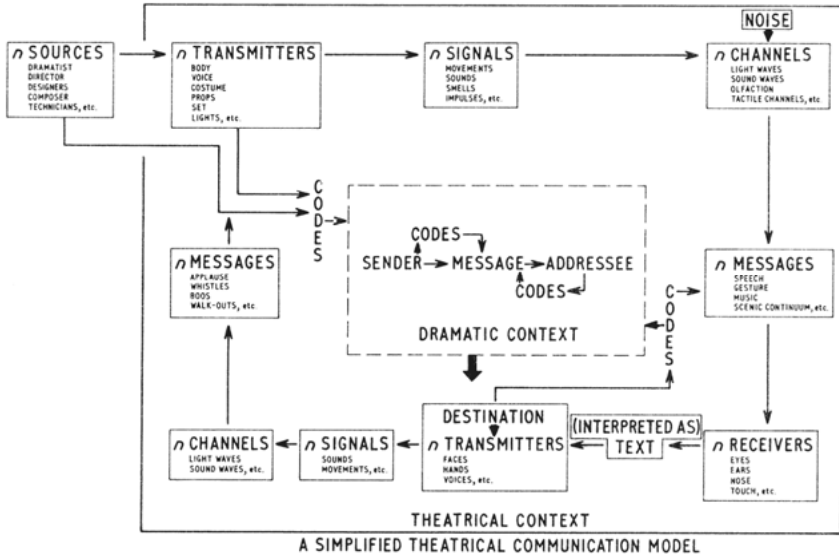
$n$ SOURCES
DRAMATIST
DIRECTOR
DESIGNERS
COMPOSER
TECHNICIANS, etc.

$n$ TRANSMITTERS
BODY
VOICE
COSTUME
PROPS
SET
LIGHTS, etc.

$n$ SIGNALS
MOVEMENTS
SOUNDS
SMELLS
IMPULSES, etc.

NOISE

$n$ CHANNELS
LIGHT WAVES
SOUND WAVES
OLFACTION
TACTILE CHANNELS, etc.

CODES

$n$ MESSAGES
APPLAUSE
WHISTLES
BOOS
WALK-OUTS, etc.

CODES
SENDER MESSAGE ADDRESSEE
CODES

DRAMATIC CONTEXT

$n$ MESSAGES
SPEECH
GESTURE
MUSIC
SCENIC CONTINUUM, etc.

CODES

DESTINATION
$n$ TRANSMITTERS
FACES
HANDS
VOICES, etc.

(INTERPRETED AS)
TEXT

$n$ CHANNELS
LIGHT WAVES
SOUND WAVES, etc.

$n$ SIGNALS
SOUNDS
MOVEMENTS, etc.

$n$ RECEIVERS
EYES
EARS
NOSE
TOUCH, etc.

THEATRICAL CONTEXT

A SIMPLIFIED THEATRICAL COMMUNICATION MODEL